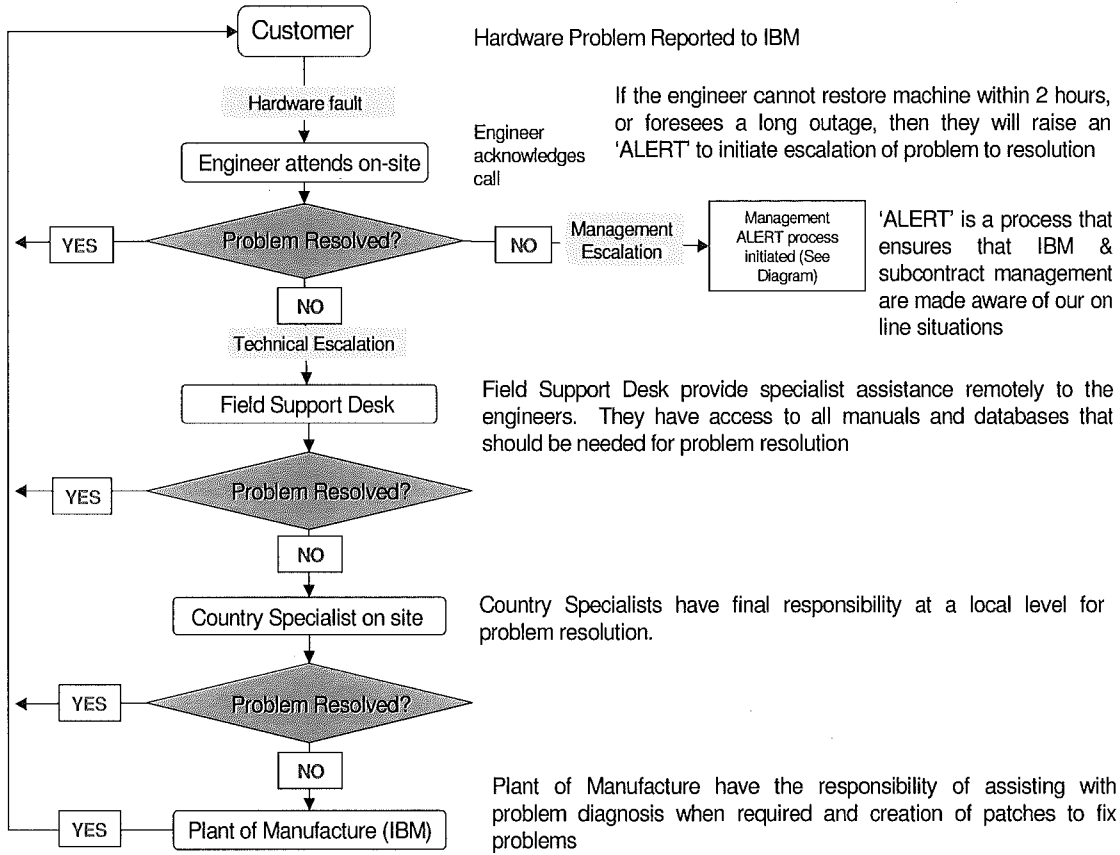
Customer

Hardware Problem Reported to IBM

Hardware fault

If the engineer cannot restore machine within 2 hours, or foresees a long outage, then they will raise an 'ALERT' to initiate escalation of problem to resolution

Engineer acknowledges call

Engineer attends on-site

YES

Problem Resolved?

NO

Management Escalation

Management ALERT process initiated (See Diagram)

'ALERT' is a process that ensures that IBM & subcontract management are made aware of our on line situations

NO

Technical Escalation

Field Support Desk

Field Support Desk provide specialist assistance remotely to the engineers. They have access to all manuals and databases that should be needed for problem resolution

YES

Problem Resolved?

NO

Country Specialist on site

Country Specialists have final responsibility at a local level for problem resolution.

YES

Problem Resolved?

NO

YES

Plant of Manufacture (IBM)

Plant of Manufacture have the responsibility of assisting with problem diagnosis when required and creation of patches to fix problems